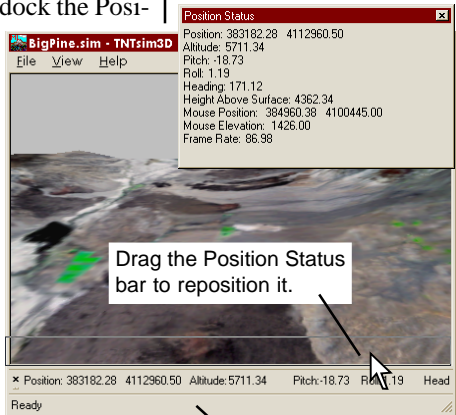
dock the Posi-

BigPine.sim - TNTsim3D
File View Help

Position Status
Position: 383182.28 4112960.50
Altitude: 5711.34
Pitch: -18.73
Roll: 1.19
Heading: 171.12
Height Above Surface: 4362.34
Mouse Position: 384960.38 4100445.00
Mouse Elevation: 1426.00
Frame Rate: 86.98

Drag the Position Status bar to reposition it.

× Position: 383182.28 4112960.50 Altitude: 5711.34 Pitch: -18.73 R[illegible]19 Head

Ready